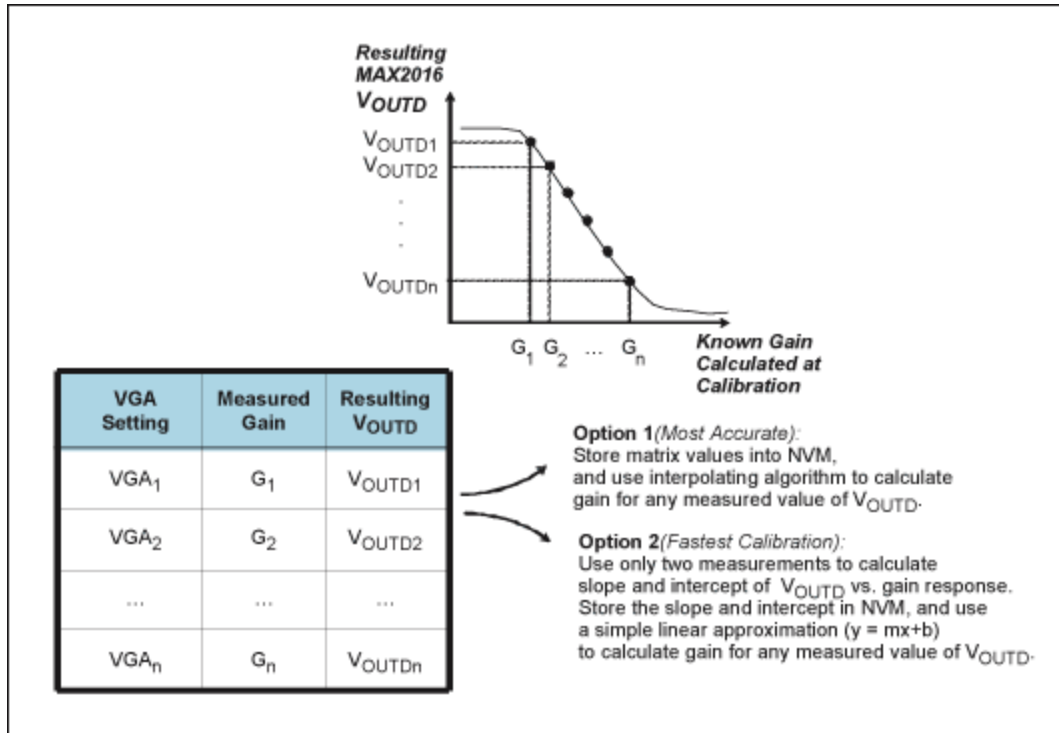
Resulting MAX2016 $V_{OUTD}$

$V_{OUTD1}$
$V_{OUTD2}$
.
.
.
$V_{OUTDn}$

$G_1$ $G_2$ ... $G_n$

Known Gain Calculated at Calibration

| VGA Setting | Measured Gain | Resulting $V_{OUTD}$ |
|---|---|---|
| $VGA_1$ | $G_1$ | $V_{OUTD1}$ |
| $VGA_2$ | $G_2$ | $V_{OUTD2}$ |
| ... | ... | ... |
| $VGA_n$ | $G_n$ | $V_{OUTDn}$ |

Option 1(Most Accurate):
Store matrix values into NVM, and use interpolating algorithm to calculate gain for any measured value of $V_{OUTD}$.

Option 2(Fastest Calibration):
Use only two measurements to calculate slope and intercept of $V_{OUTD}$ vs. gain response. Store the slope and intercept in NVM, and use a simple linear approximation (y = mx+b) to calculate gain for any measured value of $V_{OUTD}$.